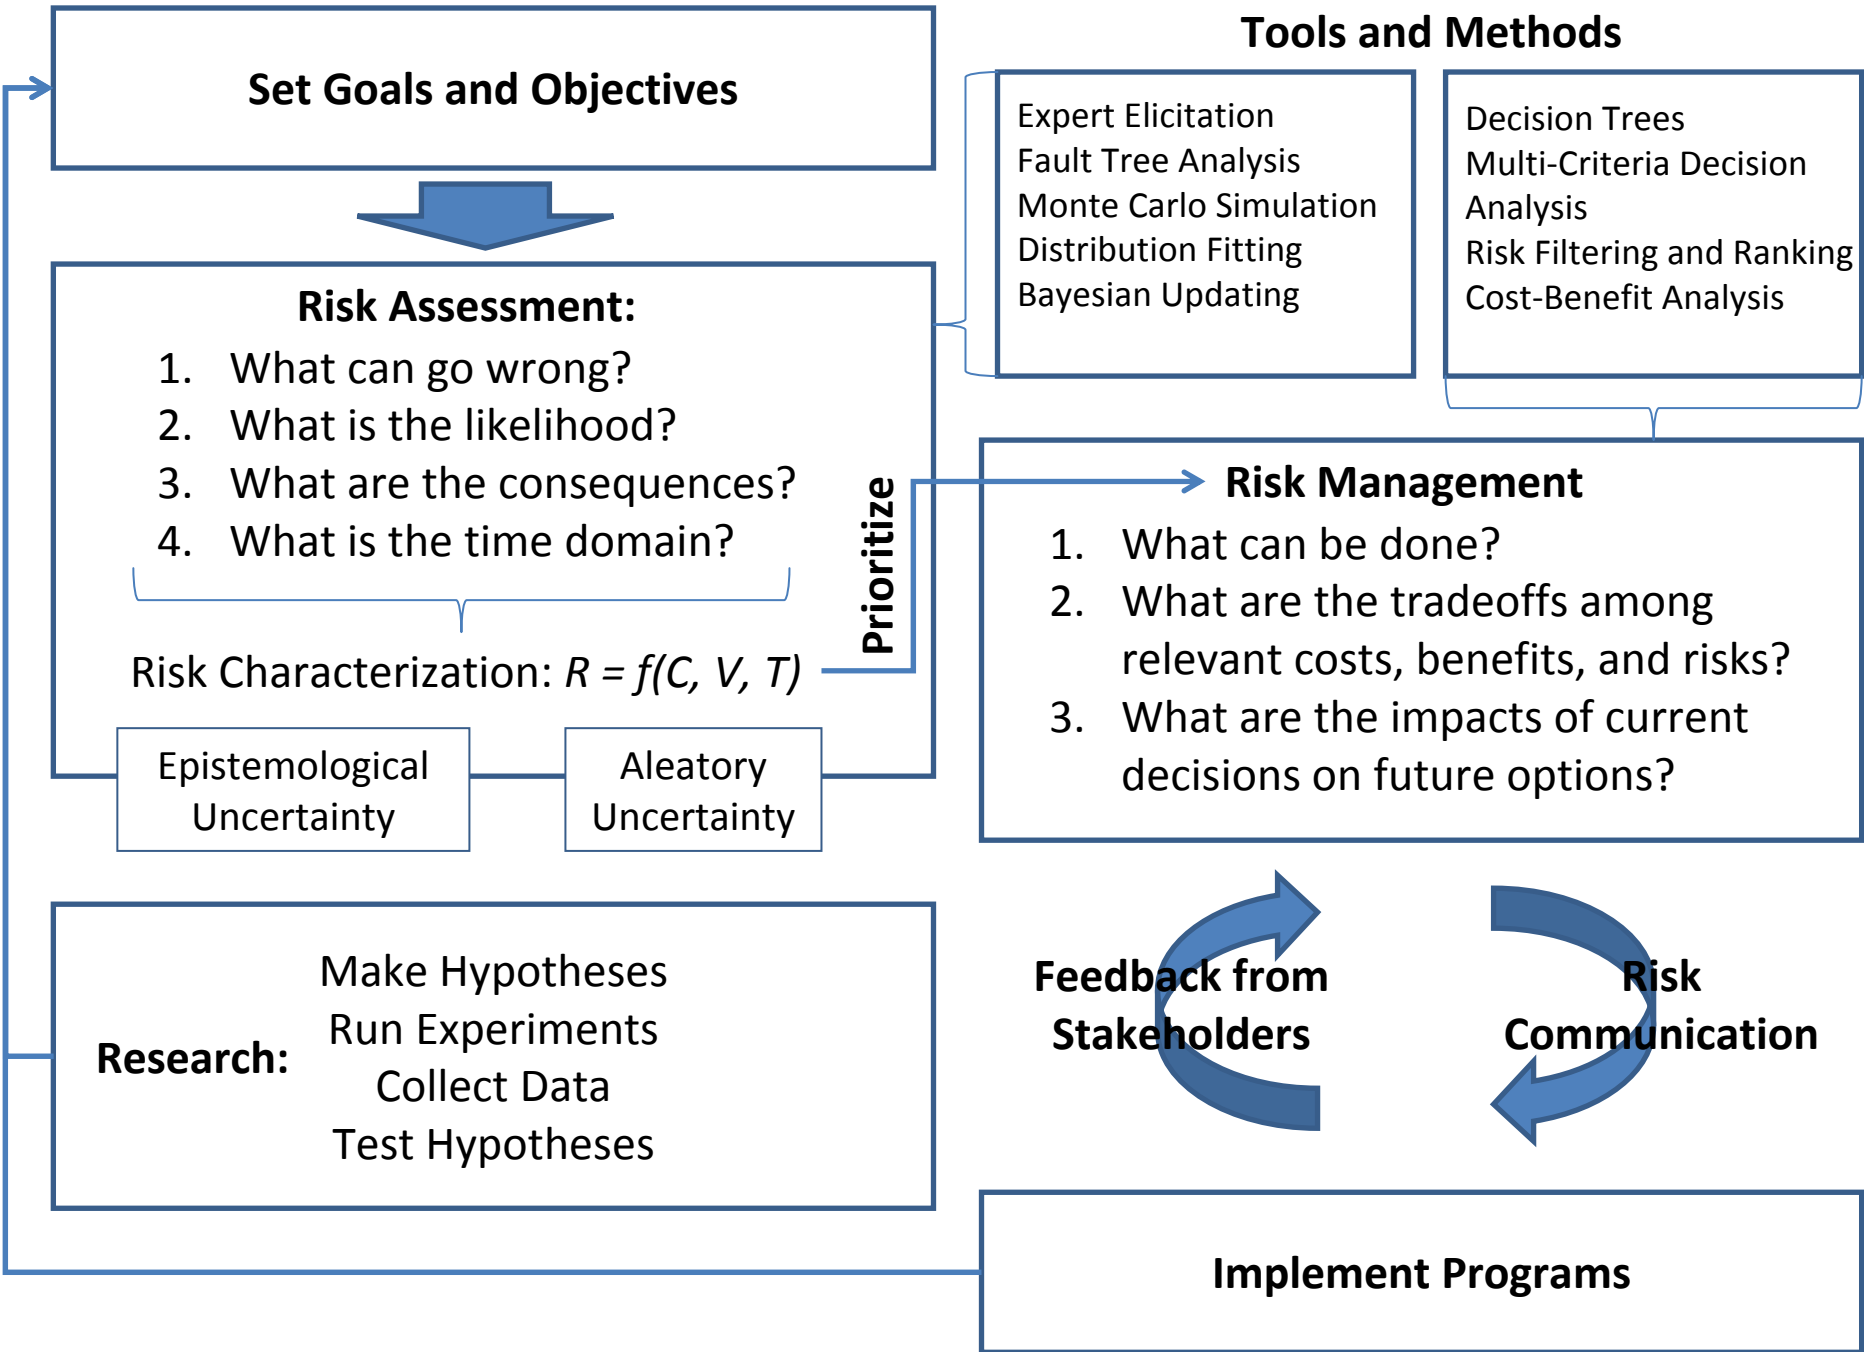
Set Goals and Objectives

Tools and Methods

Expert Elicitation
Fault Tree Analysis
Monte Carlo Simulation
Distribution Fitting
Bayesian Updating

Decision Trees
Multi-Criteria Decision Analysis
Risk Filtering and Ranking
Cost-Benefit Analysis

Risk Assessment:
1. What can go wrong?
2. What is the likelihood?
3. What are the consequences?
4. What is the time domain?

Risk Characterization: $R = f(C, V, T)$

Prioritize

Epistemological Uncertainty

Aleatory Uncertainty

Risk Management
1. What can be done?
2. What are the tradeoffs among relevant costs, benefits, and risks?
3. What are the impacts of current decisions on future options?

Research:
Make Hypotheses
Run Experiments
Collect Data
Test Hypotheses

Feedback from Stakeholders

Risk Communication

Implement Programs